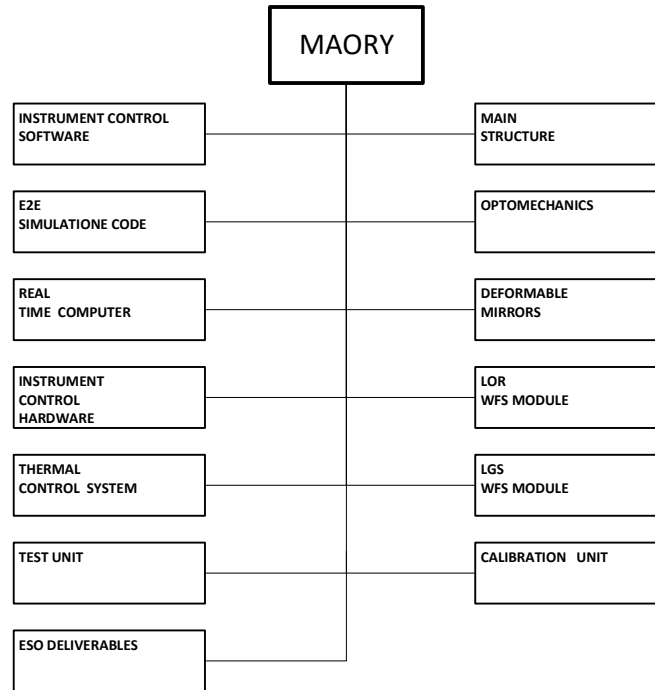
MAORY

INSTRUMENT CONTROL SOFTWARE

MAIN STRUCTURE

E2E SIMULATIONE CODE

OPTOMECHANICS

REAL TIME COMPUTER

DEFORMABLE MIRRORS

INSTRUMENT CONTROL HARDWARE

LOR WFS MODULE

THERMAL CONTROL SYSTEM

LGS WFS MODULE

TEST UNIT

CALIBRATION UNIT

ESO DELIVERABLES